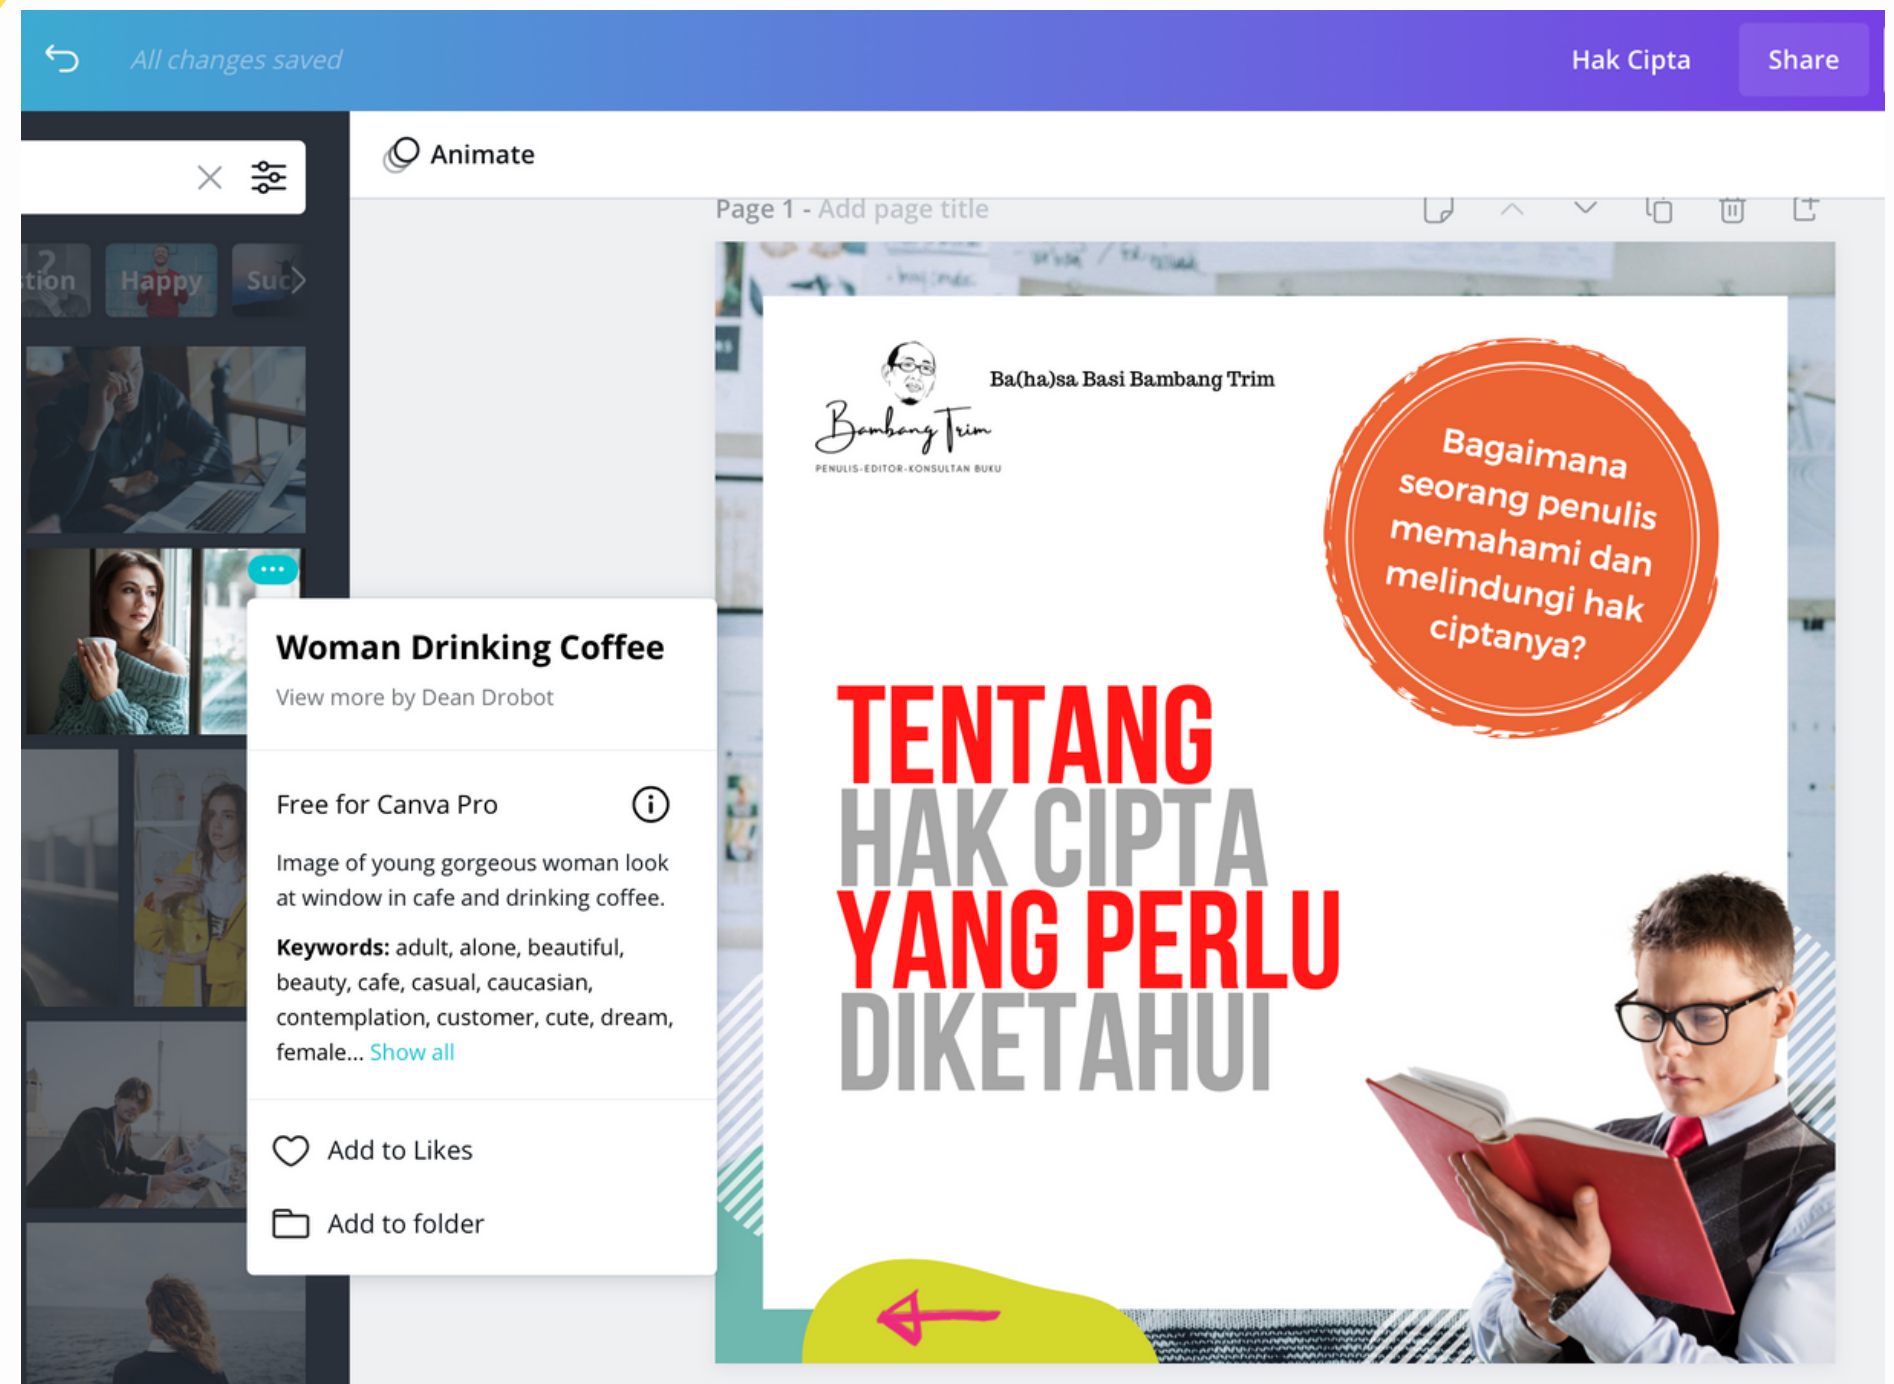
All changes saved

Hak Cipta

Share

Animate

tion

Happy

Suc

Page 1 - Add page title

Woman Drinking Coffee

View more by Dean Drobot

Free for Canva Pro

Image of young gorgeous woman look at window in cafe and drinking coffee.

**Keywords:** adult, alone, beautiful, beauty, cafe, casual, caucasian, contemplation, customer, cute, dream, female... Show all

Add to Likes

Add to folder

Bambang Trim

PENULIS-EDITOR-KONSULTAN BUKU

Ba(ha)sa Basi Bambang Trim

Bagaimana seorang penulis memahami dan melindungi hak ciptanya?

TENTANG HAK CIPTA YANG PERLU DIKETAHUI